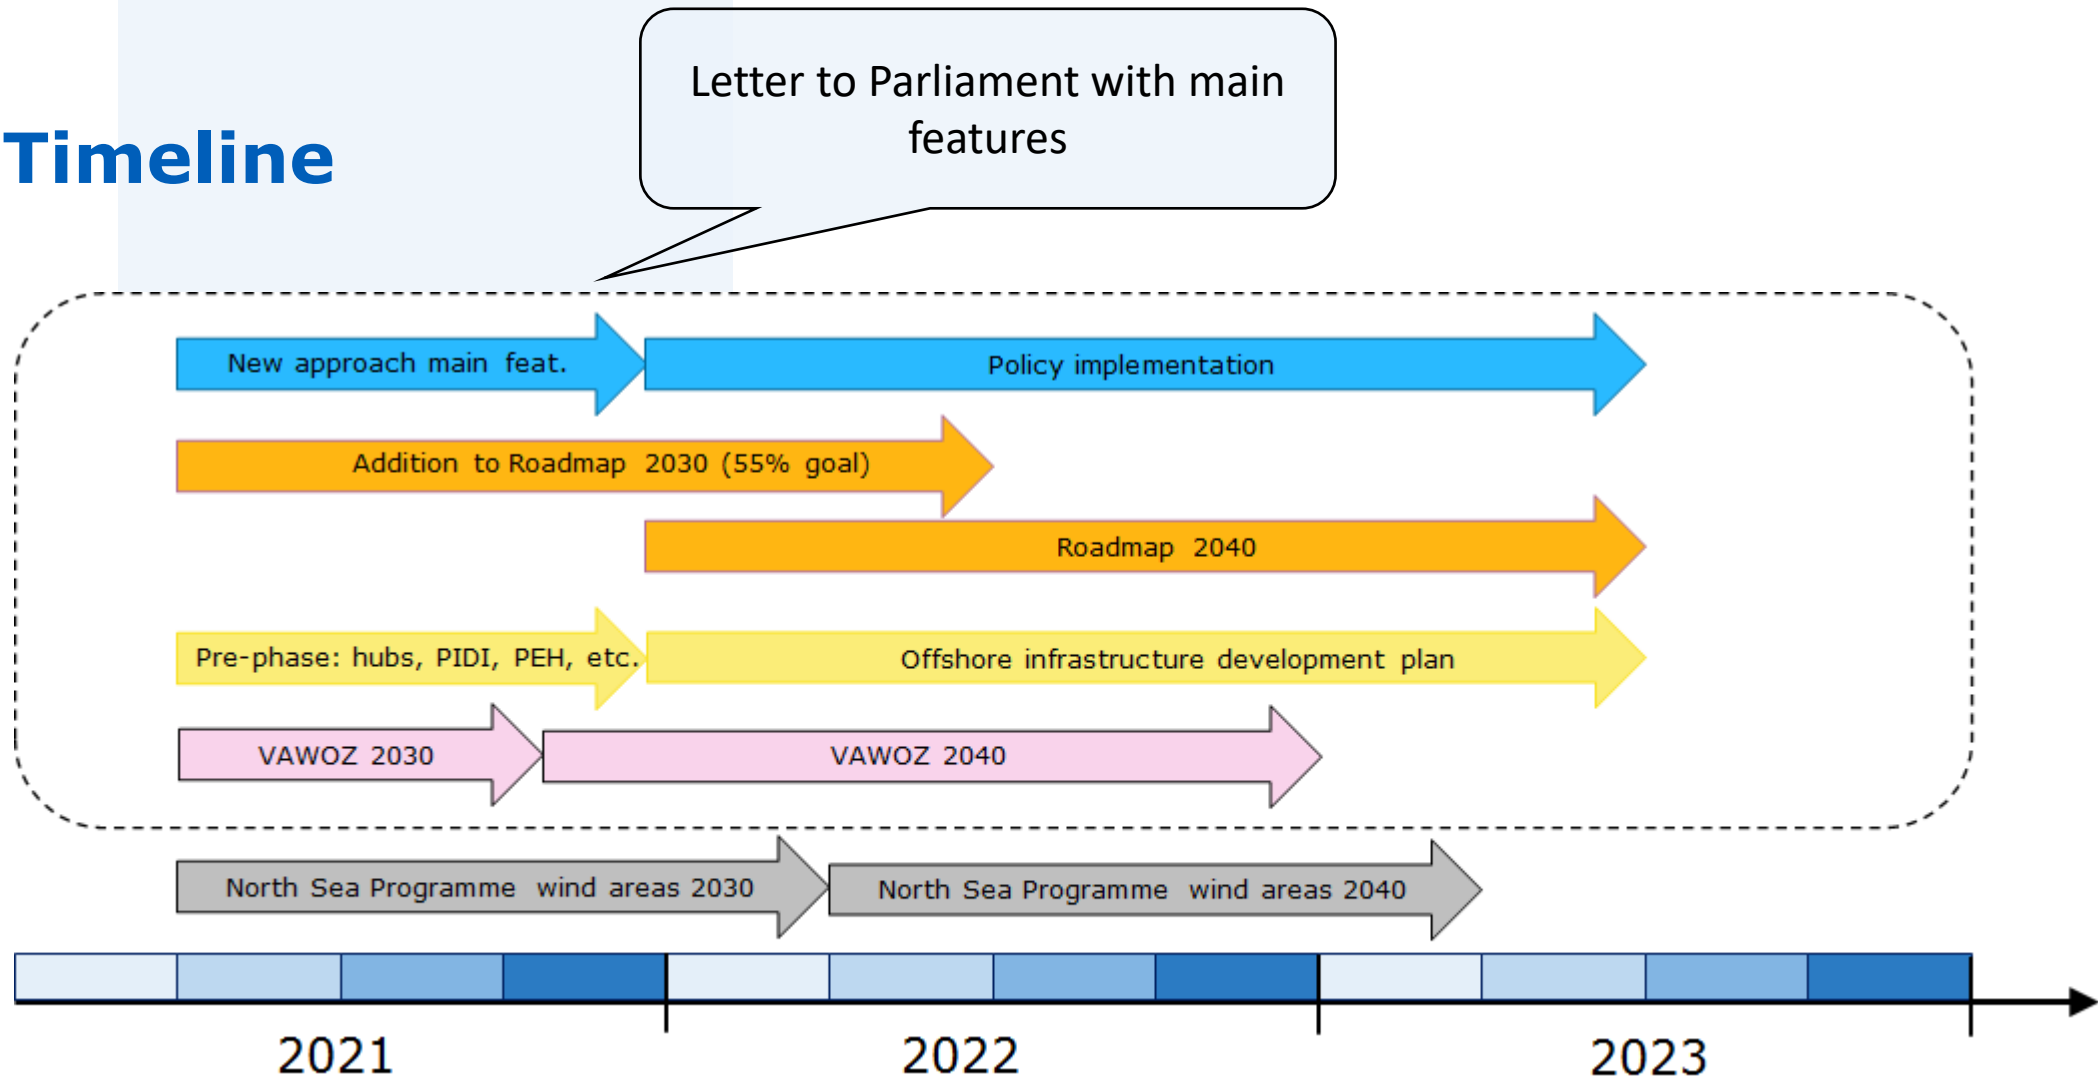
Timeline

Letter to Parliament with main features

New approach main feat.

Policy implementation

Addition to Roadmap 2030 (55% goal)

Roadmap 2040

Pre-phase: hubs, PIDI, PEH, etc.

Offshore infrastructure development plan

VAWOZ 2030

VAWOZ 2040

North Sea Programme wind areas 2030

North Sea Programme wind areas 2040

2021

2022

2023